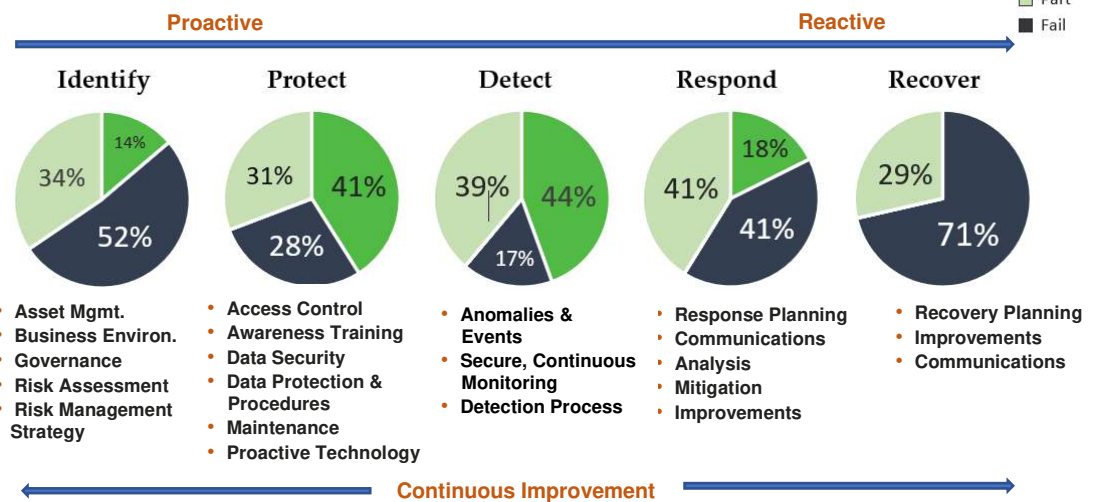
Proactive

Reactive

Part
Fail

Identify

14%
34%
52%

Protect

31%
41%
28%

Detect

39%
44%
17%

Respond

18%
41%
41%

Recover

29%
71%

• Asset Mgmt.
• Business Environ.
• Governance
• Risk Assessment
• Risk Management Strategy

• Access Control
• Awareness Training
• Data Security
• Data Protection & Procedures
• Maintenance
• Proactive Technology

• Anomalies & Events
• Secure, Continuous Monitoring
• Detection Process

• Response Planning
• Communications
• Analysis
• Mitigation
• Improvements

• Recovery Planning
• Improvements
• Communications

Continuous Improvement